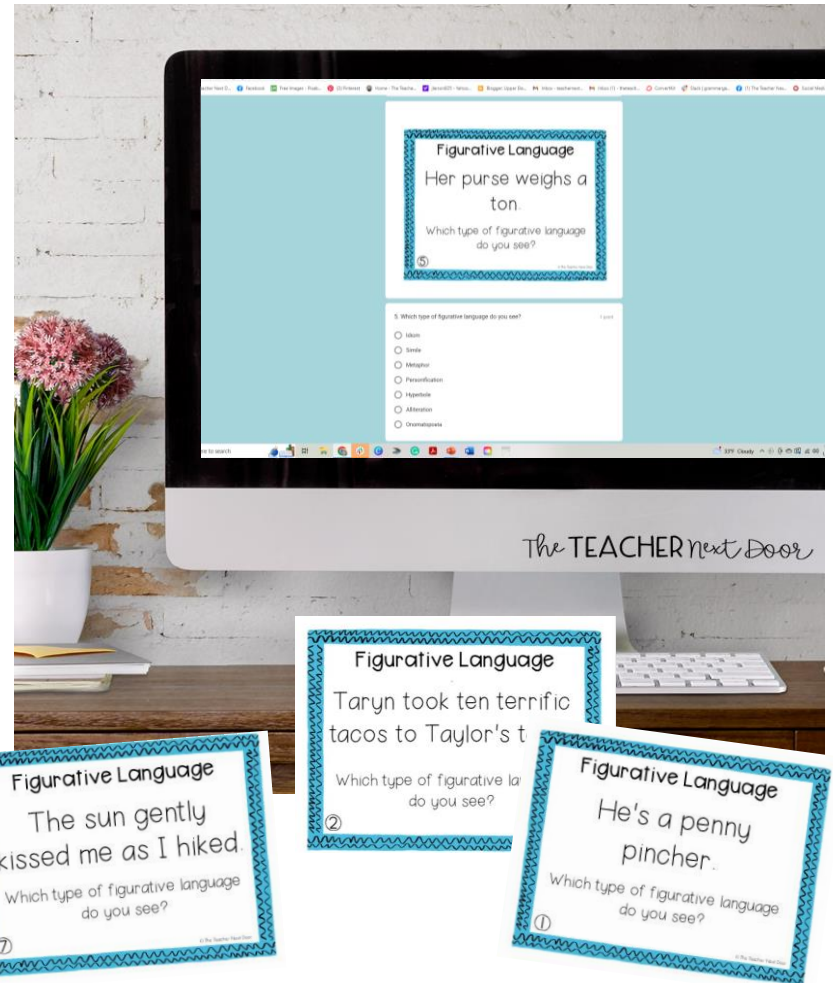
Figurative Language

Her purse weighs a ton.

Which type of figurative language do you see?

⑤

5. Which type of figurative language do you see?

1 point

Idiom

Simile

Metaphor

Personification

Hyperbole

Alliteration

Onomatopoeia

The TEACHER Next Door

Figurative Language

Taryn took ten terrific tacos to Taylor's t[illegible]

Which type of figurative la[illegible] do you see?

②

Figurative Language

The sun gently kissed me as I hiked.

Which type of figurative language do you see?

⑦

Figurative Language

He's a penny pincher.

Which type of figurative language do you see?

①